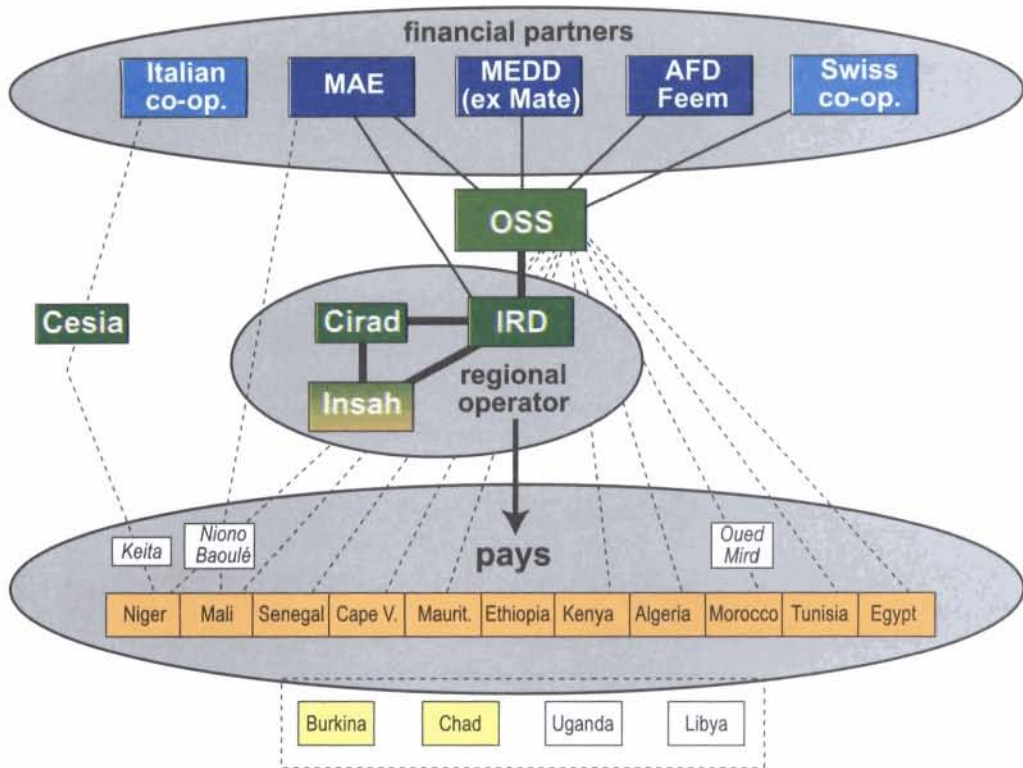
financial partners

Italian co-op.

MAE

MEDD (ex Mate)

AFD Feem

Swiss co-op.

OSS

Cesia

Cirad

IRD

Insah

regional operator

Keita

Niono Baoulé

pays

Oued Mird

| Niger | Mali | Senegal | Cape V. | Maurit. | Ethiopia | Kenya | Algeria | Morocco | Tunisia | Egypt |
|---|---|---|---|---|---|---|---|---|---|---|

Burkina

Chad

Uganda

Libya